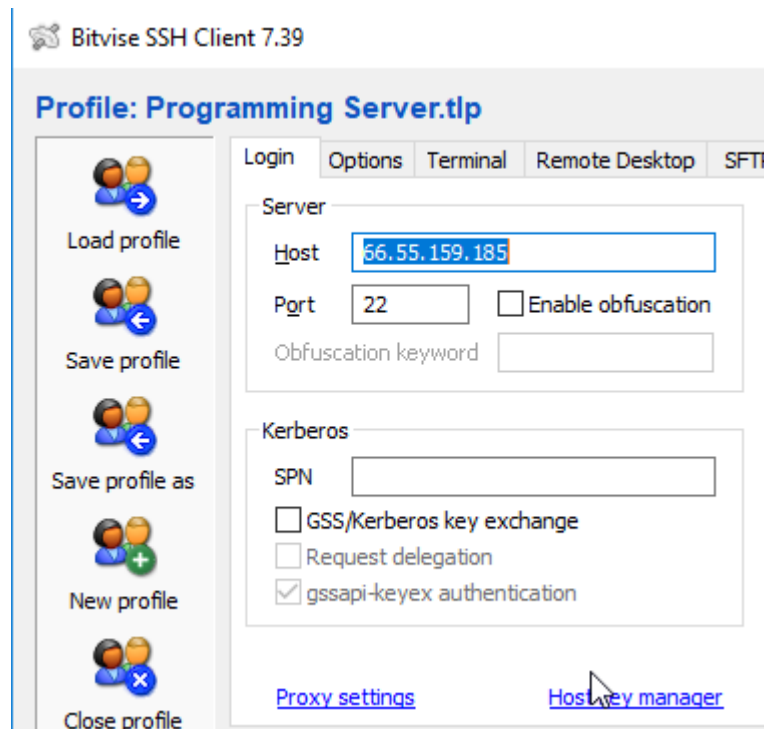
Bitvise SSH Client 7.39

Profile: Programming Server.tlp

Load profile

Save profile

Save profile as

New profile

Close profile

Login | Options | Terminal | Remote Desktop | SFT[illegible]

Server

Host 66.55.159.185

Port 22

Enable obfuscation

Obfuscation keyword

Kerberos

SPN

GSS/Kerberos key exchange

Request delegation

gssapi-keyex authentication

Proxy settings

Host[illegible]ey manager